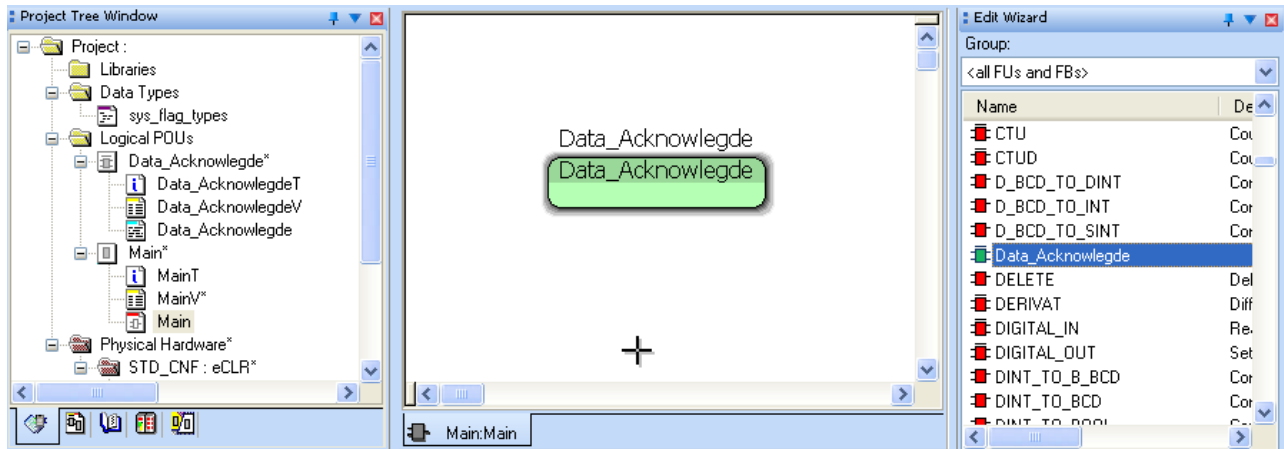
Project Tree Window

Project :
Libraries
Data Types
sys_flag_types
Logical POUs
Data_Acknowlegde*
Data_AcknowlegdeT
Data_AcknowlegdeV
Data_Acknowlegde
Main*
MainT
MainV*
Main
Physical Hardware*
STD_CNF : eCLR*

Data_Acknowlegde
Data_Acknowlegde

Main:Main

Edit Wizard
Group:
<all FUs and FBs>

| Name | De |
|---|---|
| CTU | Cou |
| CTUD | Cou |
| D_BCD_TO_DINT | Cor |
| D_BCD_TO_INT | Cor |
| D_BCD_TO_SINT | Cor |
| Data_Acknowlegde | |
| DELETE | Del |
| DERIVAT | Diff |
| DIGITAL_IN | Re |
| DIGITAL_OUT | Set |
| DINT_TO_B_BCD | Cor |
| DINT_TO_BCD | Cor |
| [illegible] | Co |